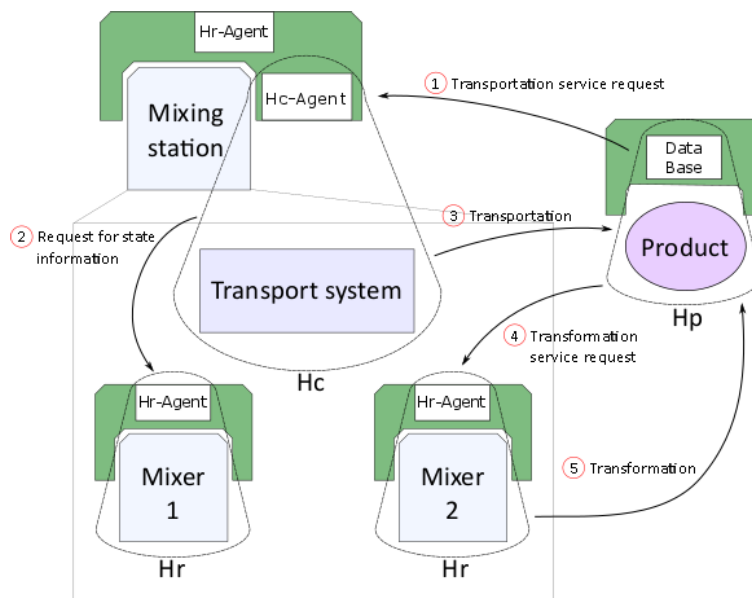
Hr-Agent

Mixing station

Hc-Agent

1 Transportation service request

Data Base

2 Request for state information

3 Transportation

Product

Transport system

Hp

4 Transformation service request

Hc

Hr-Agent

Mixer 1

Hr

Hr-Agent

Mixer 2

Hr

5 Transformation